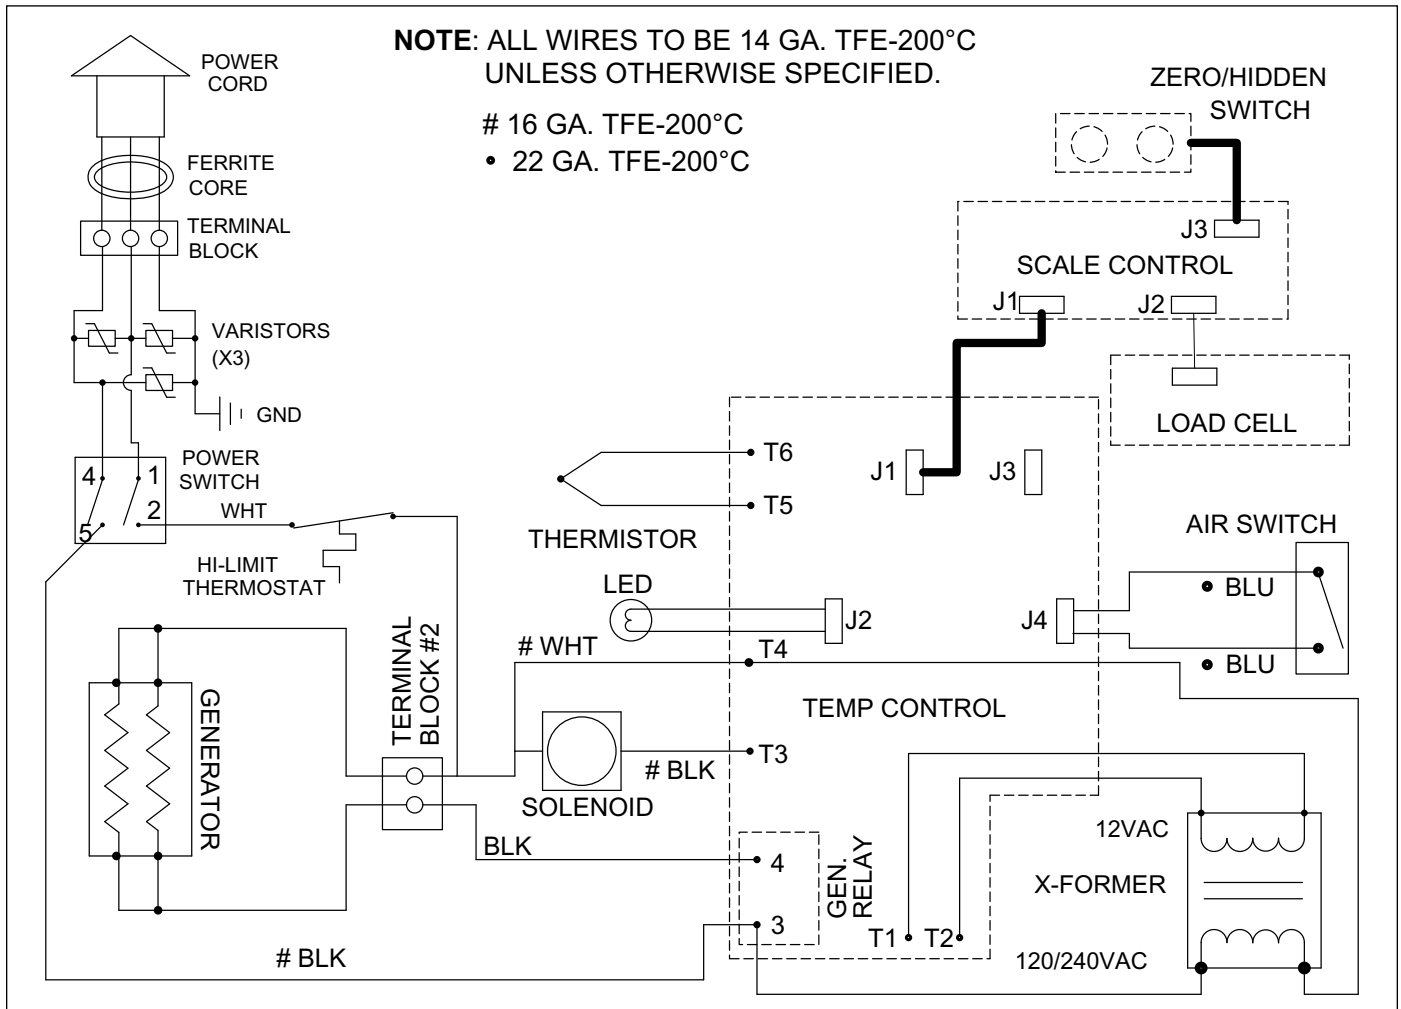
**NOTE**: ALL WIRES TO BE 14 GA. TFE-200°C UNLESS OTHERWISE SPECIFIED.

# 16 GA. TFE-200°C
• 22 GA. TFE-200°C

POWER CORD

FERRITE CORE

TERMINAL BLOCK

VARISTORS (X3)

GND

POWER SWITCH

4
1
2
5

WHT

HI-LIMIT THERMOSTAT

ZERO/HIDDEN SWITCH

J3

SCALE CONTROL

J1

J2

LOAD CELL

T6

T5

THERMISTOR

J1

J3

AIR SWITCH

LED

J2

J4

• BLU

• BLU

# WHT

T4

TEMP CONTROL

GENERATOR

TERMINAL BLOCK #2

SOLENOID

# BLK

T3

BLK

4

GEN. RELAY

3

12VAC

X-FORMER

T1

T2

120/240VAC

# BLK